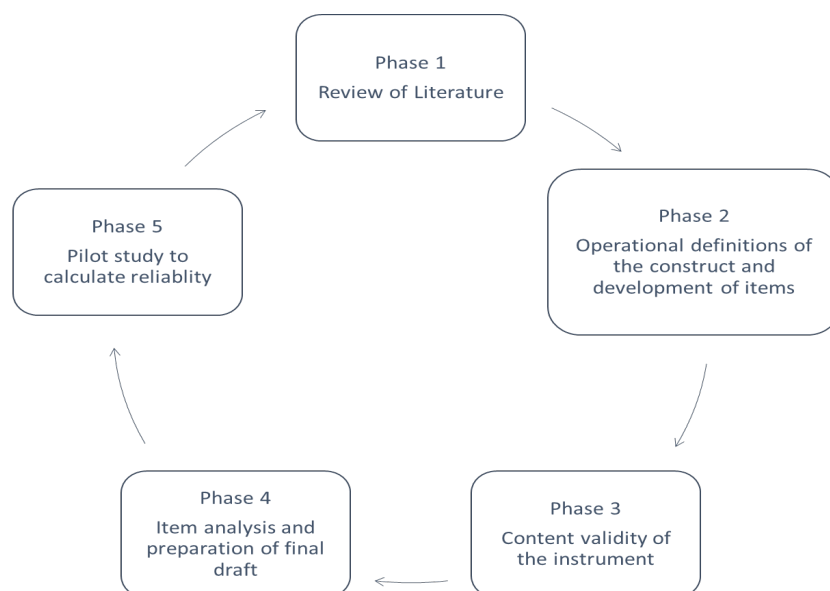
Phase 1
Review of Literature

Phase 2
Operational definitions of the construct and development of items

Phase 3
Content validity of the instrument

Phase 4
Item analysis and preparation of final draft

Phase 5
Pilot study to calculate reliablity